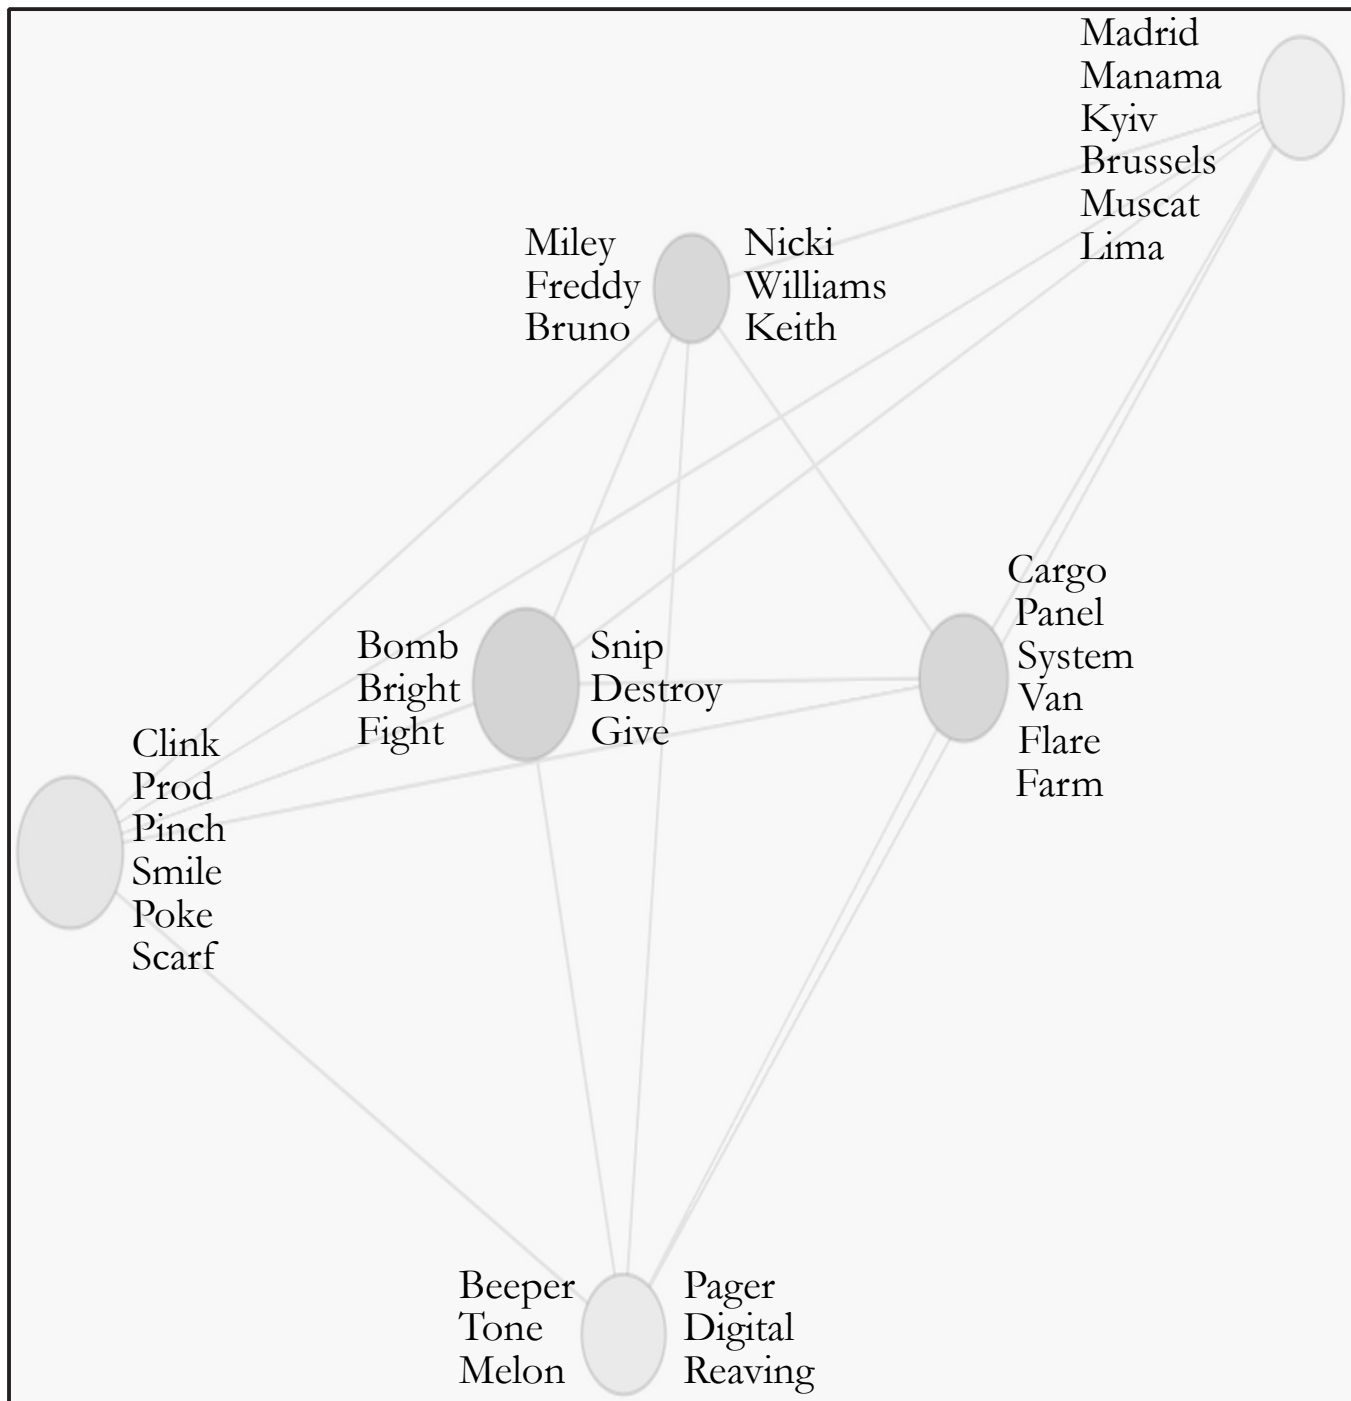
Madrid
Manama
Kyiv
Brussels
Muscat
Lima

Miley
Freddy
Bruno

Nicki
Williams
Keith

Cargo
Panel
System
Van
Flare
Farm

Bomb
Bright
Fight

Snip
Destroy
Give

Clink
Prod
Pinch
Smile
Poke
Scarf

Beeper
Tone
Melon

Pager
Digital
Reaving